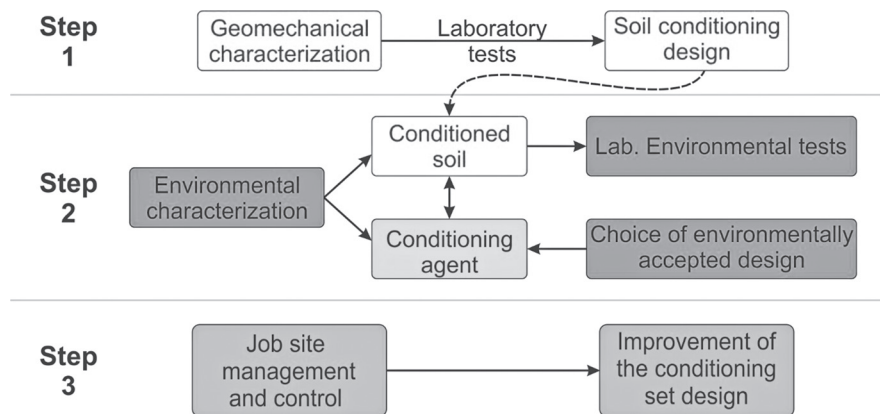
Step 1

Geomechanical characterization

Laboratory tests

Soil conditioning design

Step 2

Environmental characterization

Conditioned soil

Lab. Environmental tests

Conditioning agent

Choice of environmentally accepted design

Step 3

Job site management and control

Improvement of the conditioning set design